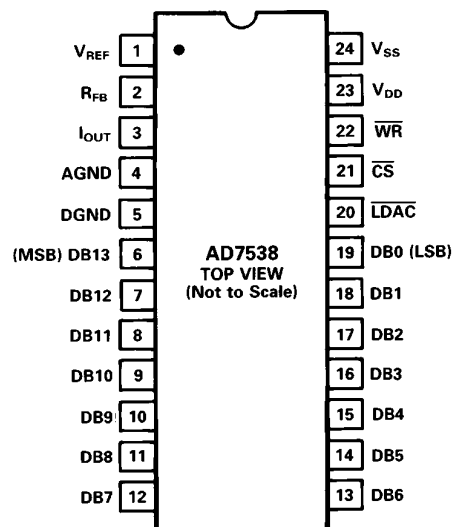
$V_{REF}$ 1
$R_{FB}$ 2
$I_{OUT}$ 3
AGND 4
DGND 5
(MSB) DB13 6
DB12 7
DB11 8
DB10 9
DB9 10
DB8 11
DB7 12

AD7538
TOP VIEW
(Not to Scale)

24 $V_{SS}$
23 $V_{DD}$
22 $\overline{WR}$
21 $\overline{CS}$
20 $\overline{LDAC}$
19 DB0 (LSB)
18 DB1
17 DB2
16 DB3
15 DB4
14 DB5
13 DB6